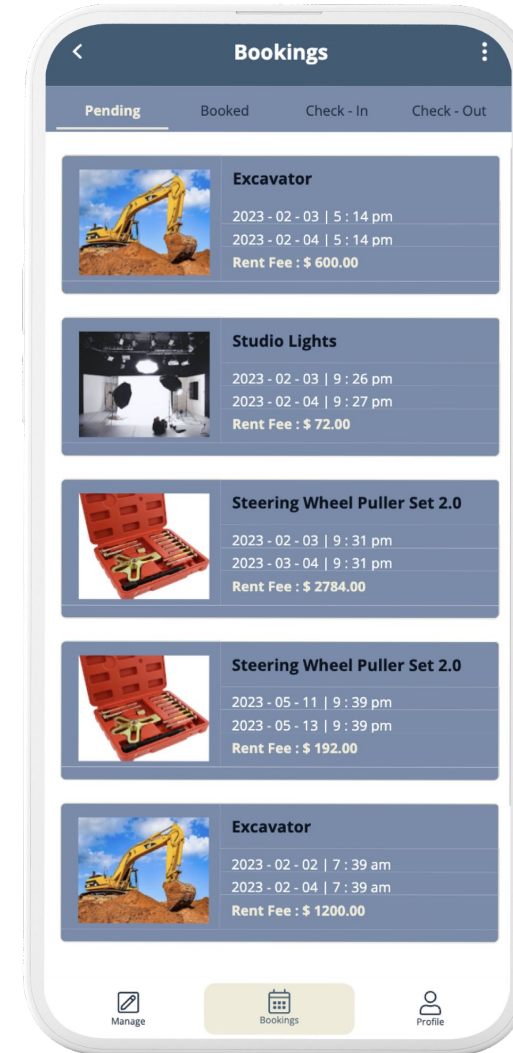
<

Bookings

Pending Booked Check - In Check - Out

Excavator
2023 - 02 - 03 | 5 : 14 pm
2023 - 02 - 04 | 5 : 14 pm
Rent Fee : $ 600.00

Studio Lights
2023 - 02 - 03 | 9 : 26 pm
2023 - 02 - 04 | 9 : 27 pm
Rent Fee : $ 72.00

Steering Wheel Puller Set 2.0
2023 - 02 - 03 | 9 : 31 pm
2023 - 03 - 04 | 9 : 31 pm
Rent Fee : $ 2784.00

Steering Wheel Puller Set 2.0
2023 - 05 - 11 | 9 : 39 pm
2023 - 05 - 13 | 9 : 39 pm
Rent Fee : $ 192.00

Excavator
2023 - 02 - 02 | 7 : 39 am
2023 - 02 - 04 | 7 : 39 am
Rent Fee : $ 1200.00

Manage Bookings Profile